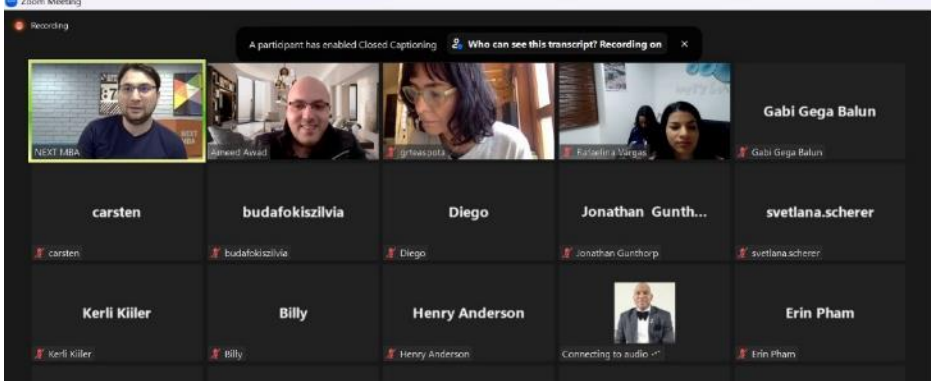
Zoom Meeting

Recording

A participant has enabled Closed Captioning

Who can see this transcript? Recording on

×

NEXT MBA

Ameed Awad

grteaspota

Rafaelina Vargas

Gabi Gega Balun

Gabi Gega Balun

carsten

carsten

budafokiszilvia

budafokiszilvia

Diego

Diego

Jonathan Gunth...

Jonathan Gunthorp

svetlana.scherer

svetlana.scherer

Kerli Kiiler

Kerli Kiiler

Billy

Billy

Henry Anderson

Henry Anderson

Connecting to audio

Erin Pham

Erin Pham